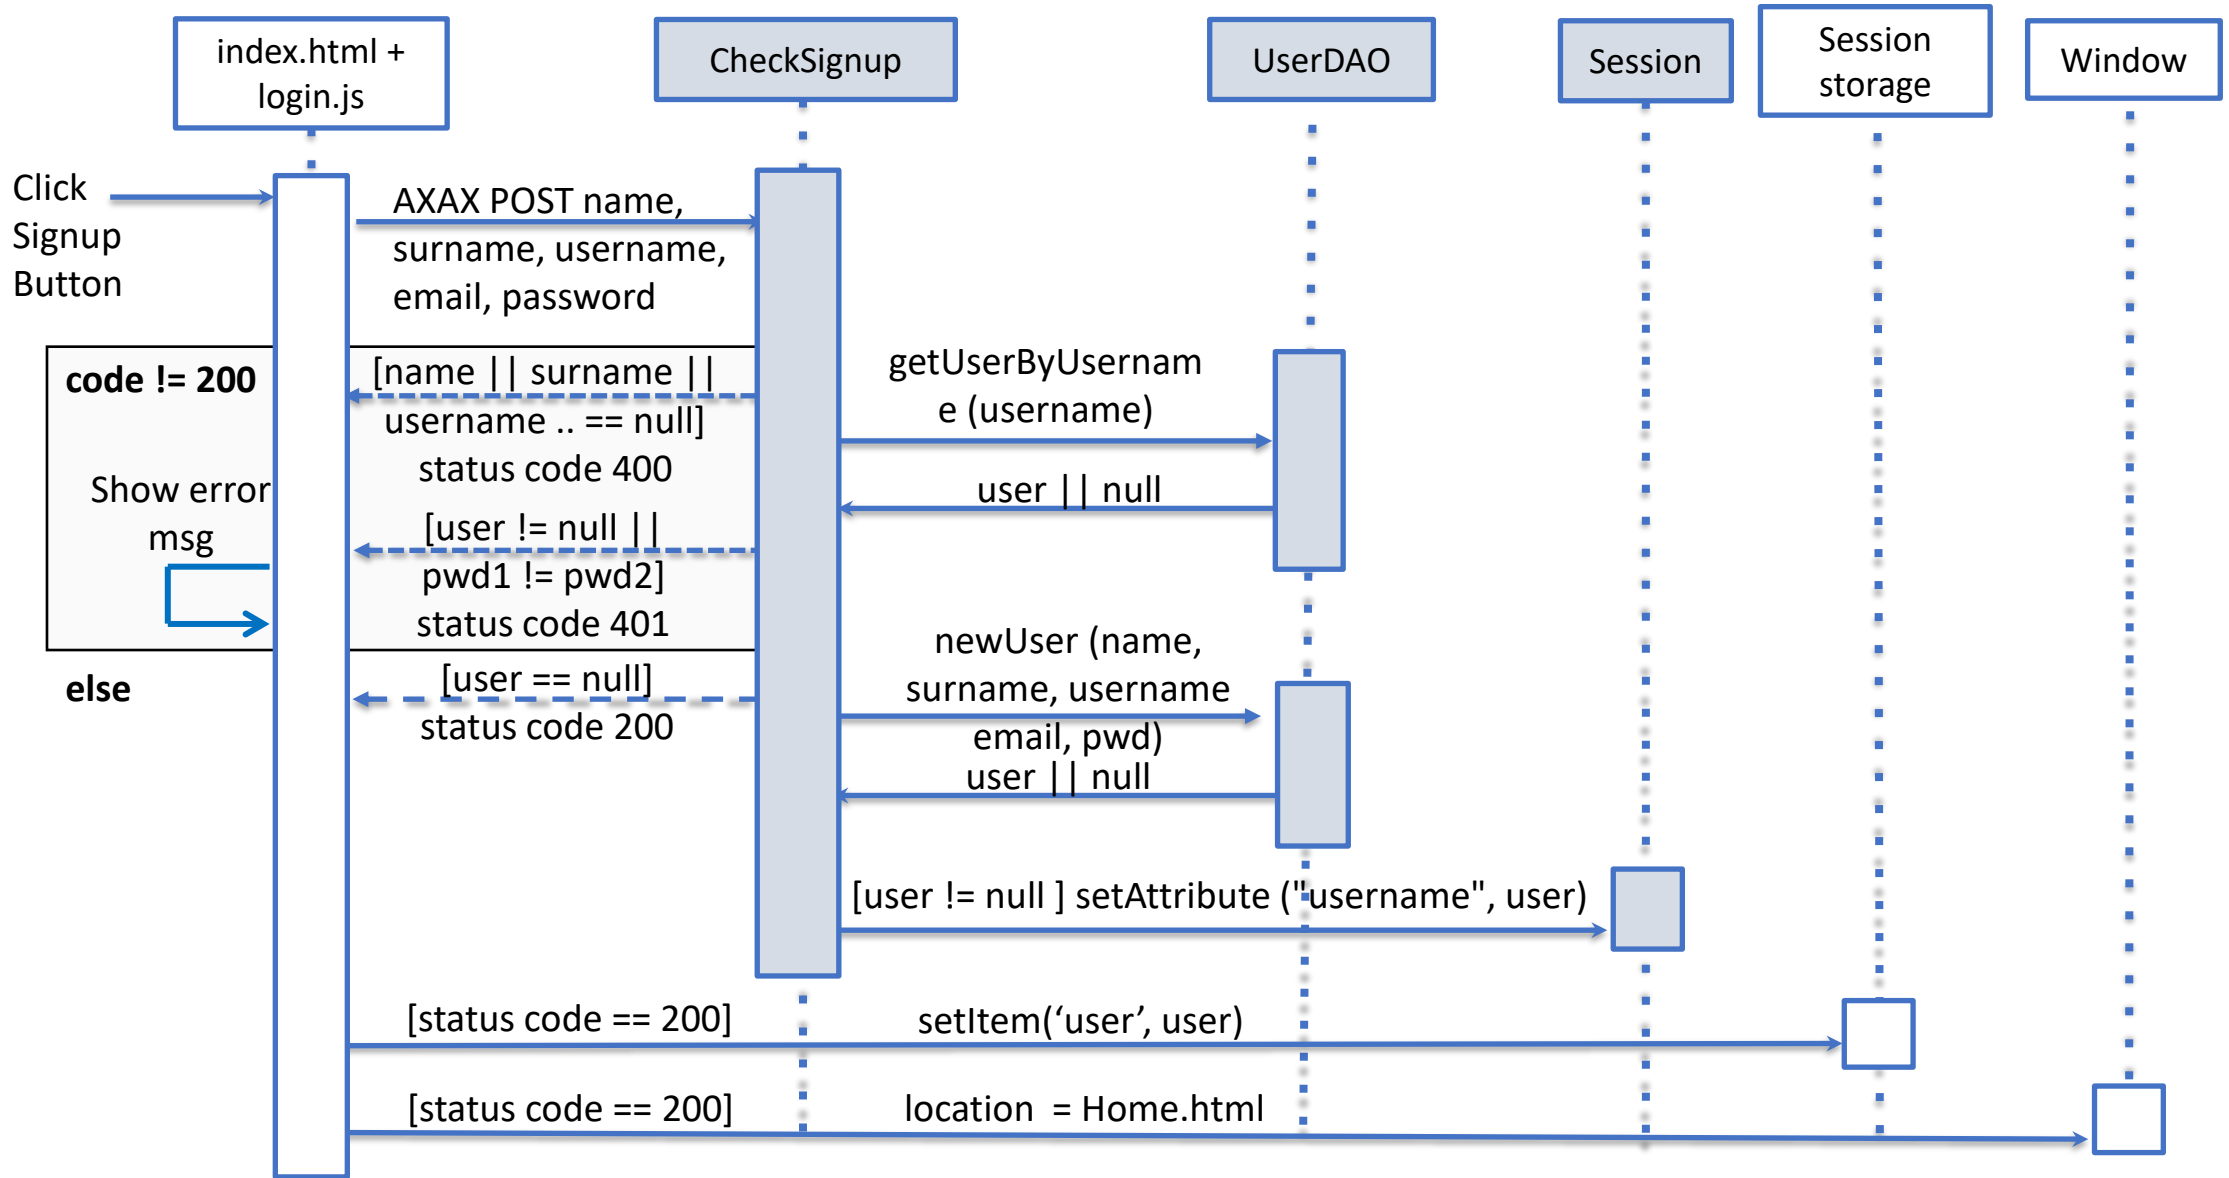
index.html + login.js

CheckSignup

UserDAO

Session

Session storage

Window

Click Signup Button

AXAX POST name, surname, username, email, password

code != 200

Show error msg

[name || surname || username .. == null] status code 400

[user != null || pwd1 != pwd2] status code 401

else

[user == null] status code 200

getUserByUsername (username)

user || null

newUser (name, surname, username email, pwd)

user || null

[user != null ] setAttribute ("username", user)

[status code == 200]

setItem(‘user’, user)

[status code == 200]

location = Home.html